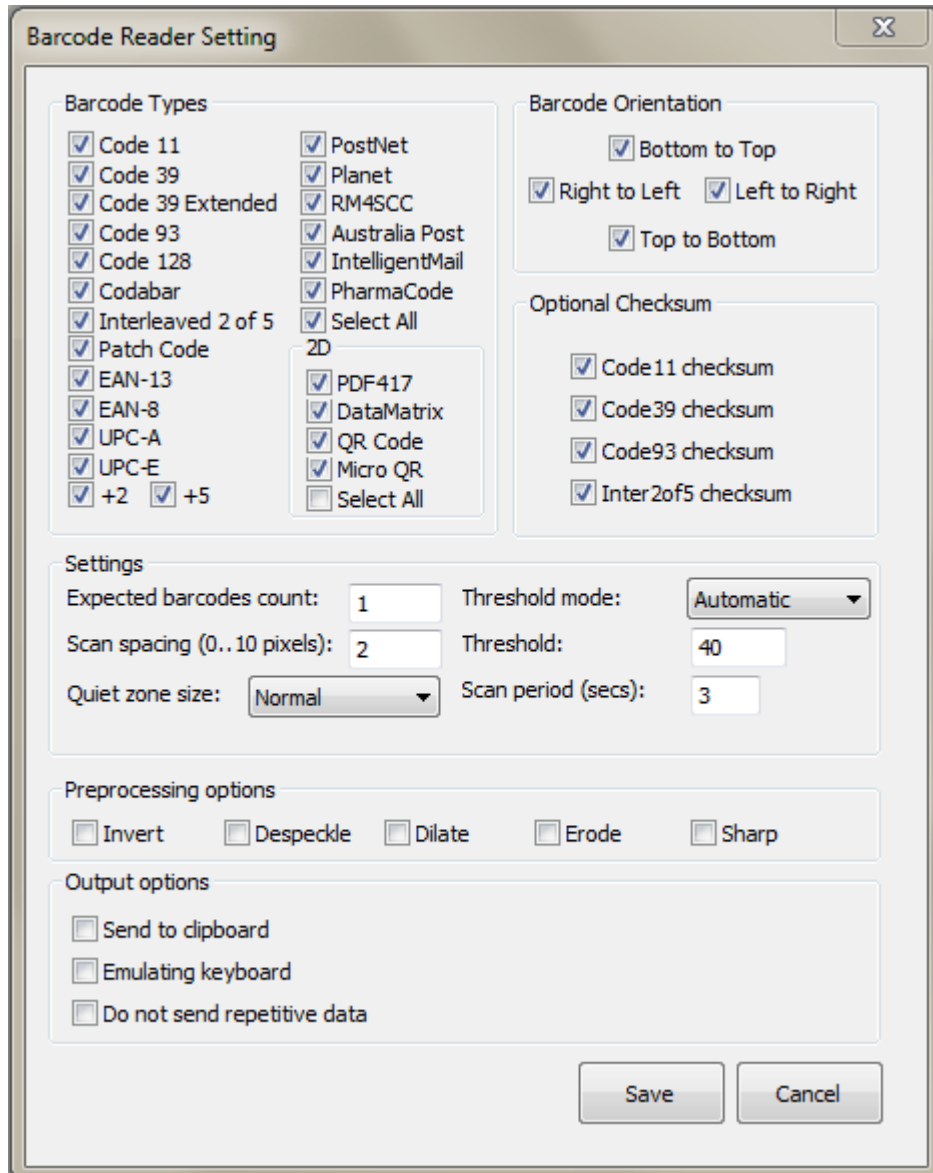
Barcode Reader Setting

Barcode Types

Code 11
Code 39
Code 39 Extended
Code 93
Code 128
Codabar
Interleaved 2 of 5
Patch Code
EAN-13
EAN-8
UPC-A
UPC-E
+2 +5

PostNet
Planet
RM4SCC
Australia Post
IntelligentMail
PharmaCode
Select All

2D
PDF417
DataMatrix
QR Code
Micro QR
Select All

Barcode Orientation
Bottom to Top
Right to Left Left to Right
Top to Bottom

Optional Checksum
Code11 checksum
Code39 checksum
Code93 checksum
Inter2of5 checksum

Settings
Expected barcodes count: 1
Scan spacing (0..10 pixels): 2
Quiet zone size: Normal
Threshold mode: Automatic
Threshold: 40
Scan period (secs): 3

Preprocessing options
Invert Despeckle Dilate Erode Sharp

Output options
Send to clipboard
Emulating keyboard
Do not send repetitive data

Save Cancel